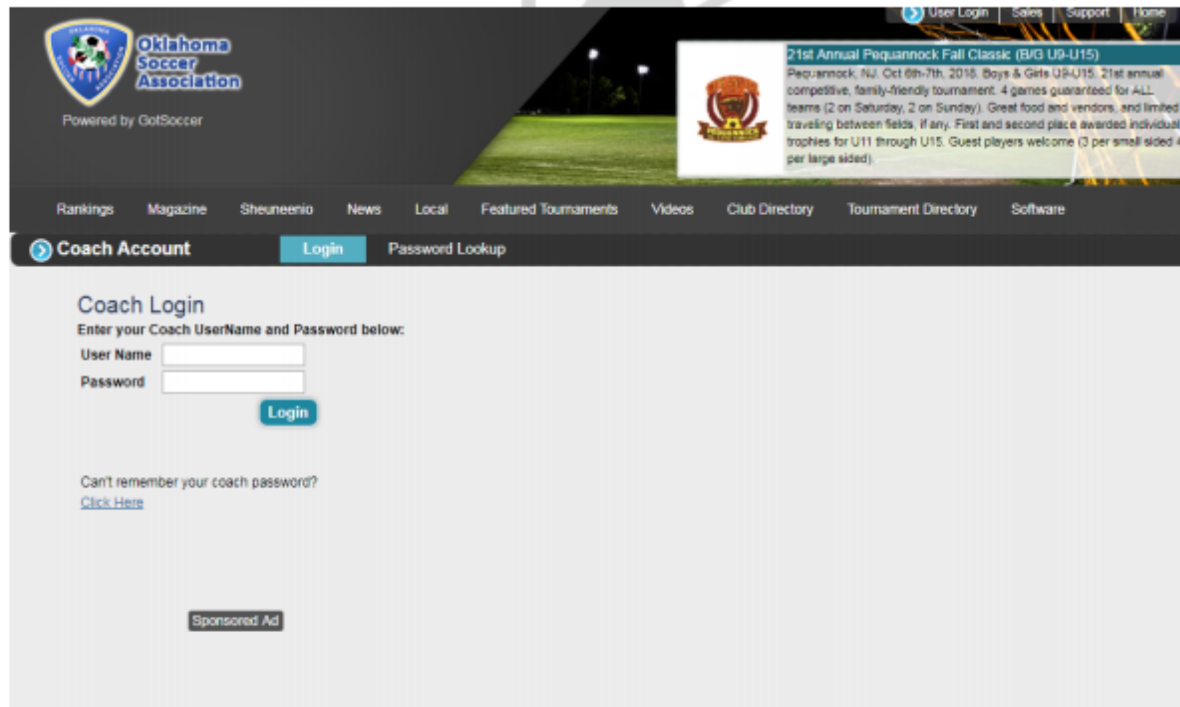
User Login | Sales | Support | Home

Oklahoma Soccer Association

Powered by GotSoccer

21st Annual Pequannock Fall Classic (B/G U9-U15)
Pequannock, NJ. Oct 6th-7th, 2018. Boys & Girls U9-U15. 21st annual competitive, family-friendly tournament. 4 games guaranteed for ALL teams (2 on Saturday, 2 on Sunday). Great food and vendors, and limited traveling between fields, if any. First and second place awarded individual trophies for U11 through U15. Guest players welcome (3 per small sided 4 per large sided).

Rankings Magazine Sheuneenio News Local Featured Tournaments Videos Club Directory Tournament Directory Software

Coach Account Login Password Lookup

Coach Login
Enter your Coach UserName and Password below:
User Name
Password
Login

Can't remember your coach password?
Click Here

Sponsored Ad